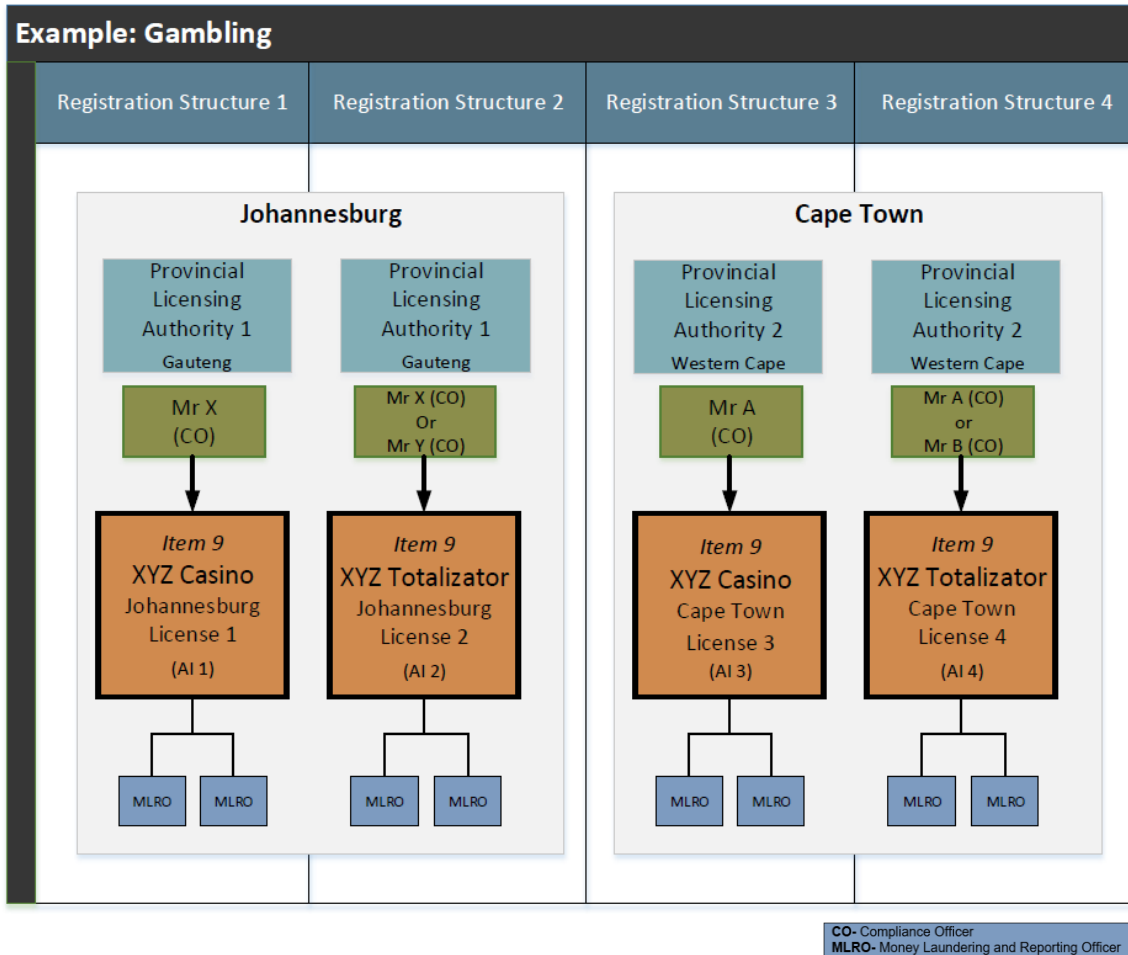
Example: Gambling

Registration Structure 1

Registration Structure 2

Registration Structure 3

Registration Structure 4

Johannesburg

Provincial Licensing Authority 1
Gauteng

Mr X
(CO)

Item 9
XYZ Casino
Johannesburg
License 1
(AI 1)

MLRO

MLRO

Provincial Licensing Authority 1
Gauteng

Mr X (CO)
Or
Mr Y (CO)

Item 9
XYZ Totalizator
Johannesburg
License 2
(AI 2)

MLRO

MLRO

Cape Town

Provincial Licensing Authority 2
Western Cape

Mr A
(CO)

Item 9
XYZ Casino
Cape Town
License 3
(AI 3)

MLRO

MLRO

Provincial Licensing Authority 2
Western Cape

Mr A (CO)
or
Mr B (CO)

Item 9
XYZ Totalizator
Cape Town
License 4
(AI 4)

MLRO

MLRO

CO- Compliance Officer
MLRO- Money Laundering and Reporting Officer